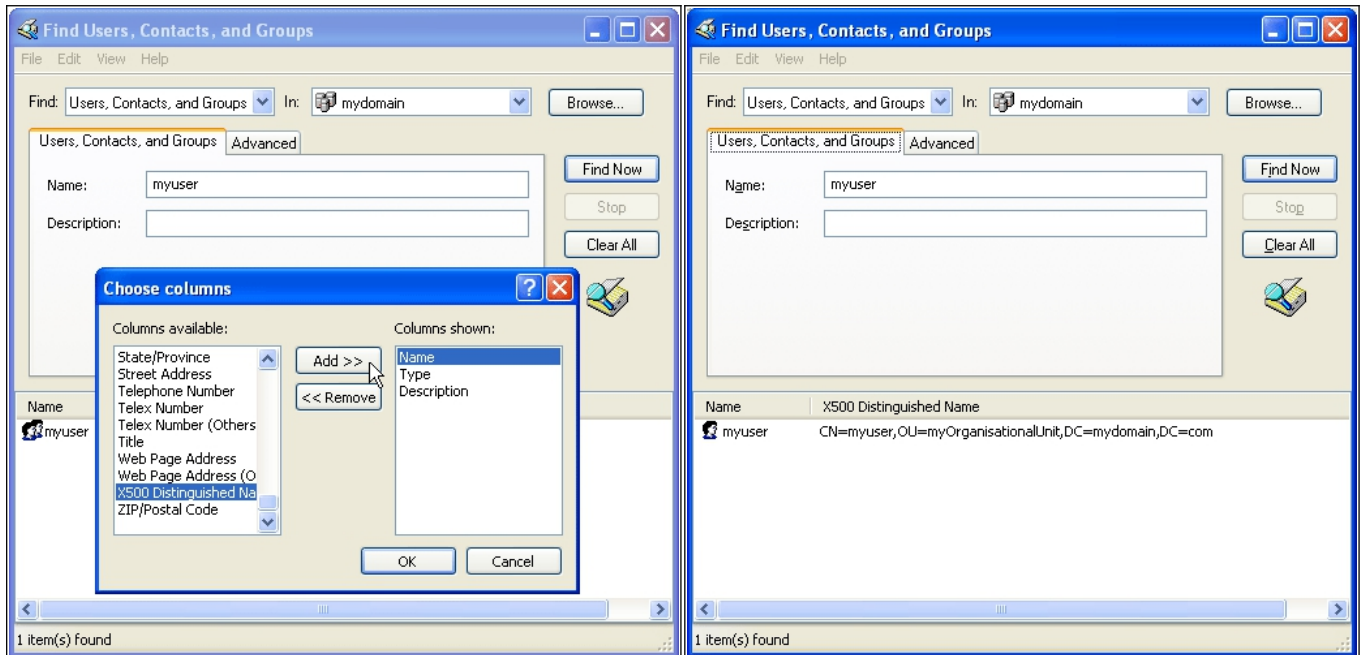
Find Users, Contacts, and Groups

File Edit View Help

Find: Users, Contacts, and Groups In: mydomain Browse...

Users, Contacts, and Groups Advanced

Name: myuser

Description:

Find Now

Stop

Clear All

Choose columns

Columns available:

State/Province
Street Address
Telephone Number
Telex Number
Telex Number (Others
Title
Web Page Address
Web Page Address (O
X500 Distinguished Na
ZIP/Postal Code

Add >>

<< Remove

Columns shown:

Name
Type
Description

OK Cancel

Name

myuser

1 item(s) found

Find Users, Contacts, and Groups

File Edit View Help

Find: Users, Contacts, and Groups In: mydomain Browse...

Users, Contacts, and Groups Advanced

Name: myuser

Description:

Find Now

Stop

Clear All

| Name | X500 Distinguished Name |
|---|---|
| myuser | CN=myuser,OU=myOrganisationalUnit,DC=mydomain,DC=com |

1 item(s) found